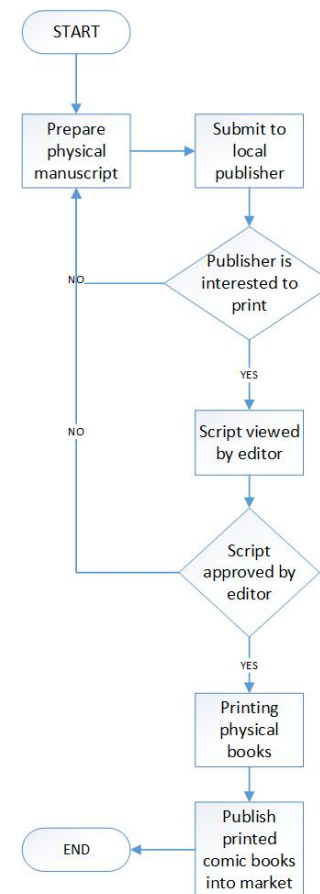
START

Prepare physical manuscript

Submit to local publisher

Publisher is interested to print

NO

YES

Script viewed by editor

NO

Script approved by editor

YES

Printing physical books

Publish printed comic books into market

END